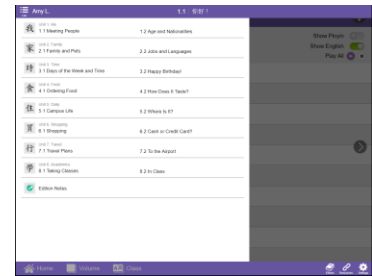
Amy L.

1.1 智慧?

Unit 1: Me
1.1 Meeting People
1.2 Age and Nationalities

Unit 2: Family
2.1 Family and Pets
2.2 Jobs and Languages

Unit 3: Time
3.1 Days of the Week and Time
3.2 Happy Birthday!

Unit 4: Food
4.1 Ordering Food
4.2 How Does It Taste?

Unit 5: School
5.1 Campus Life
5.2 Where Is It?

Unit 6: Shopping
6.1 Shopping
6.2 Cash or Credit Card?

Unit 7: Travel
7.1 Travel Plans
7.2 To the Airport

Unit 8: Academics
8.1 Taking Classes
8.2 In Class

Edition Notes

Show Pinyin
Show English
Play All

Home
Volume
Class